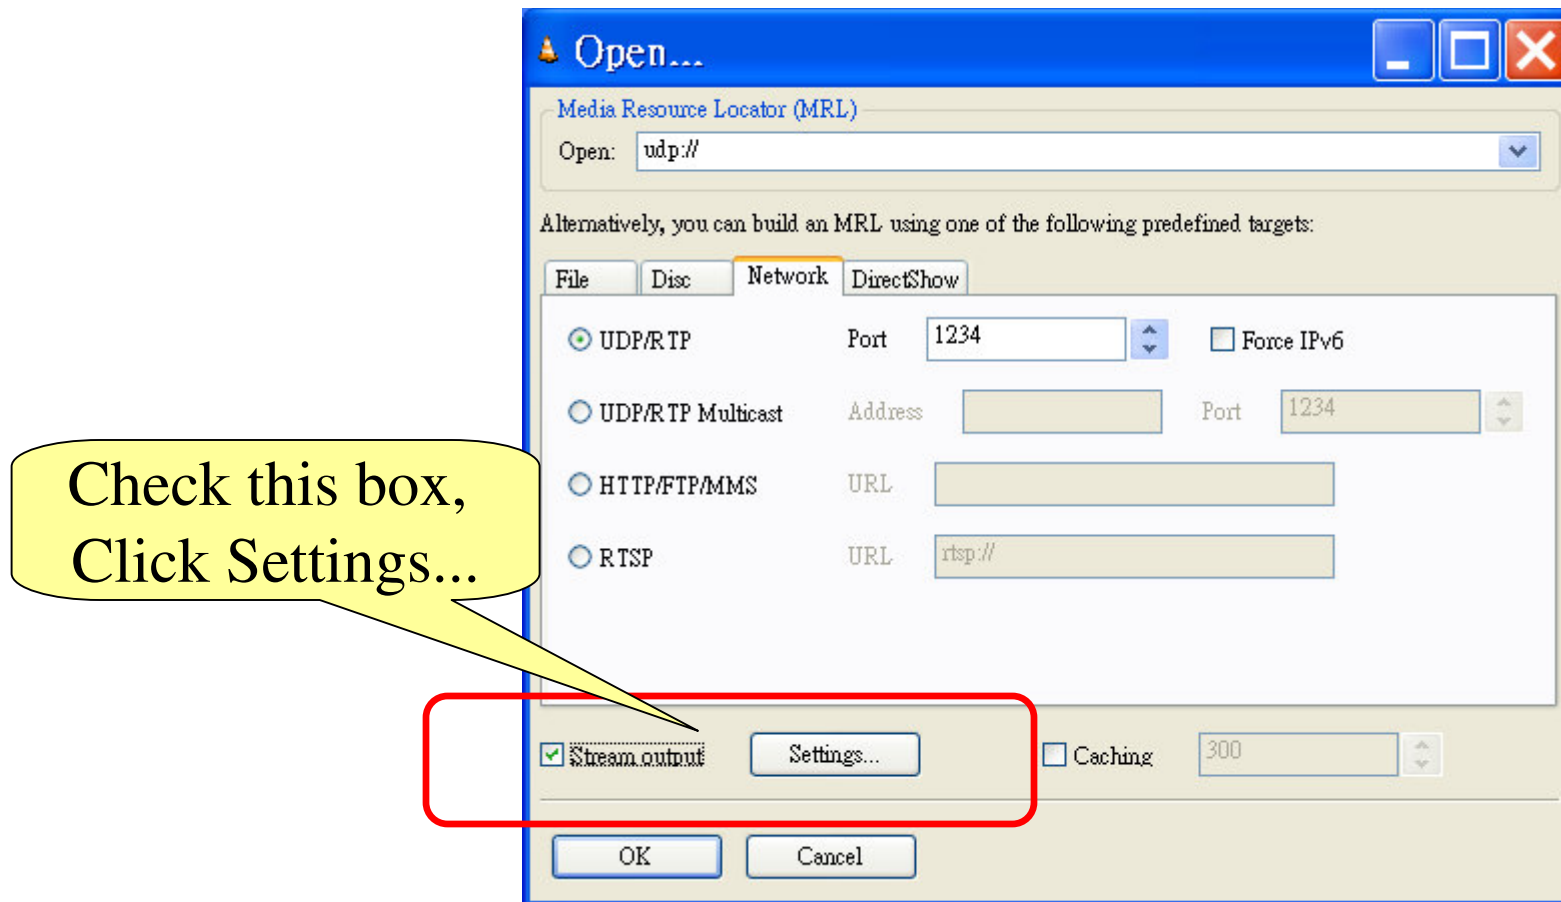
Open...

Media Resource Locator (MRL)

Open: udp://

Alternatively, you can build an MRL using one of the following predefined targets:

File | Disc | Network | DirectShow

UDP/RTP Port 1234 Force IPv6

UDP/RTP Multicast Address Port 1234

HTTP/FTP/MMS URL

RTSP URL rtsp://

Check this box, Click Settings...

Stream output Settings... Caching 300

OK Cancel